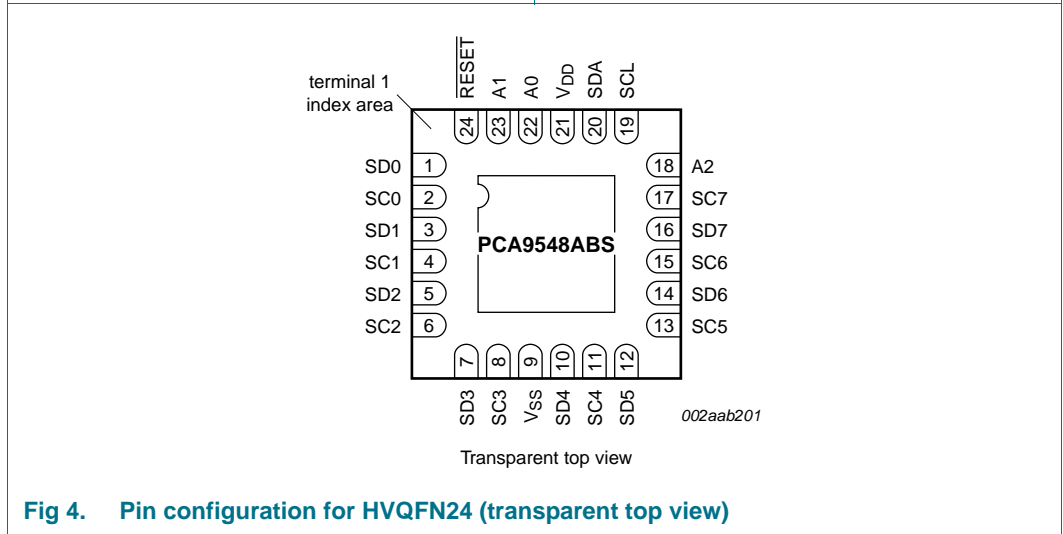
$\overline{\text{RESET}}$ A1 A0 $V_{DD}$ SDA SCL

terminal 1 index area

24 23 22 21 20 19

SD0 1
SC0 2
SD1 3
SC1 4
SD2 5
SC2 6

18 A2
17 SC7
16 SD7
15 SC6
14 SD6
13 SC5

PCA9548ABS

7 8 9 10 11 12

SD3 SC3 $V_{SS}$ SD4 SC4 SD5

002aab201

Transparent top view

Fig 4. Pin configuration for HVQFN24 (transparent top view)